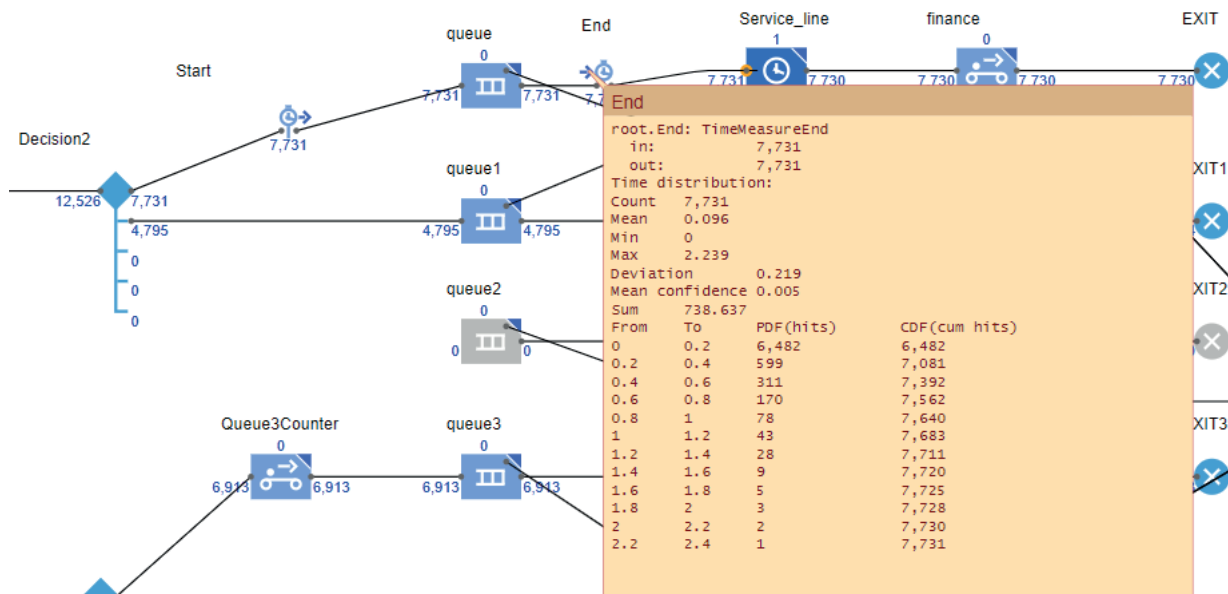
Service_line
finance
EXIT
End
queue
Start
1
0
0
7,731
7,731
7,731
7,730
7,730
7,730
7,730
7,731
Decision2
12,526
7,731
4,795
0
0
0
queue1
0
4,795
4,795
queue2
0
0
0
Queue3Counter
0
6,913
6,913
queue3
0
6,913
6,913
XIT1
XIT2
XIT3

End
root.End: TimeMeasureEnd
in: 7,731
out: 7,731
Time distribution:
Count 7,731
Mean 0.096
Min 0
Max 2.239
Deviation 0.219
Mean confidence 0.005
Sum 738.637

| From | To | PDF(hits) | CDF(cum hits) |
|---|---|---|---|
| 0 | 0.2 | 6,482 | 6,482 |
| 0.2 | 0.4 | 599 | 7,081 |
| 0.4 | 0.6 | 311 | 7,392 |
| 0.6 | 0.8 | 170 | 7,562 |
| 0.8 | 1 | 78 | 7,640 |
| 1 | 1.2 | 43 | 7,683 |
| 1.2 | 1.4 | 28 | 7,711 |
| 1.4 | 1.6 | 9 | 7,720 |
| 1.6 | 1.8 | 5 | 7,725 |
| 1.8 | 2 | 3 | 7,728 |
| 2 | 2.2 | 2 | 7,730 |
| 2.2 | 2.4 | 1 | 7,731 |